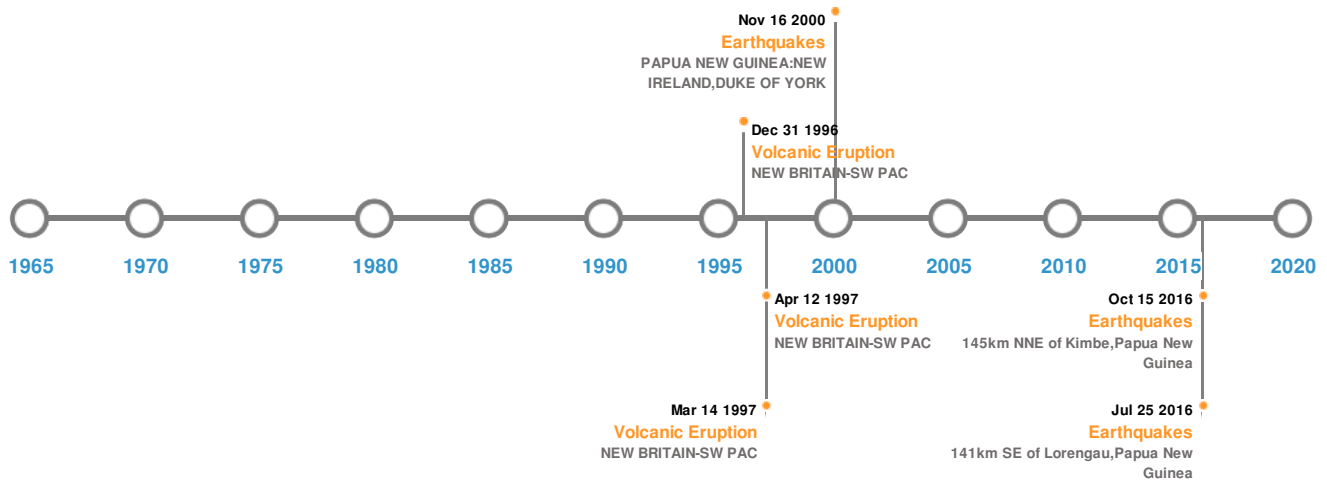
Nov 16 2000
Earthquakes
PAPUA NEW GUINEA:NEW IRELAND,DUKE OF YORK

Dec 31 1996
Volcanic Eruption
NEW BRITAIN-SW PAC

1965 1970 1975 1980 1985 1990 1995 2000 2005 2010 2015 2020

Apr 12 1997
Volcanic Eruption
NEW BRITAIN-SW PAC

Oct 15 2016
Earthquakes
145km NNE of Kimbe,Papua New Guinea

Mar 14 1997
Volcanic Eruption
NEW BRITAIN-SW PAC

Jul 25 2016
Earthquakes
141km SE of Lorengau,Papua New Guinea